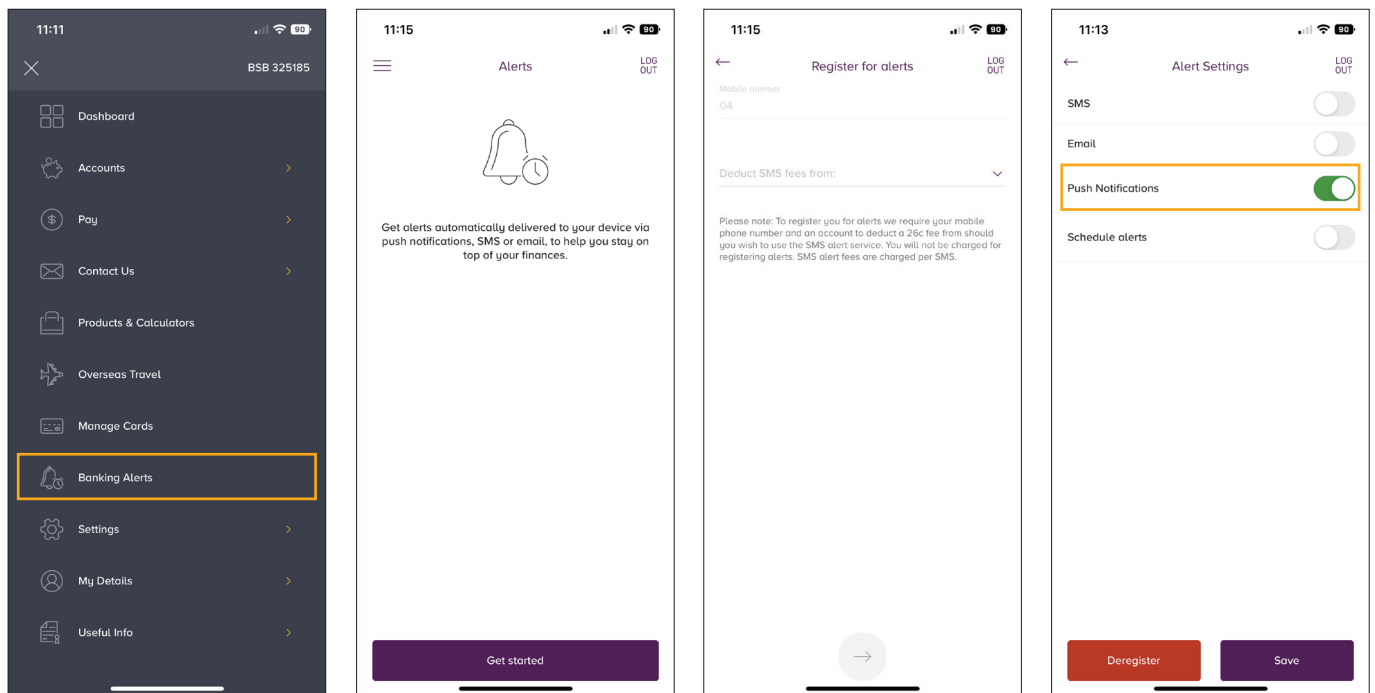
11:11 90

BSB 325185

Dashboard

Accounts

Pay

Contact Us

Products & Calculators

Overseas Travel

Manage Cards

Banking Alerts

Settings

My Details

Useful Info

11:15 90

Alerts

LOG OUT

Get alerts automatically delivered to your device via push notifications, SMS or email, to help you stay on top of your finances.

Get started

11:15 90

Register for alerts

LOG OUT

Mobile number

04

Deduct SMS fees from:

Please note: To register you for alerts we require your mobile phone number and an account to deduct a 26c fee from should you wish to use the SMS alert service. You will not be charged for registering alerts. SMS alert fees are charged per SMS.

11:13 90

Alert Settings

LOG OUT

SMS

Email

Push Notifications

Schedule alerts

Deregister

Save